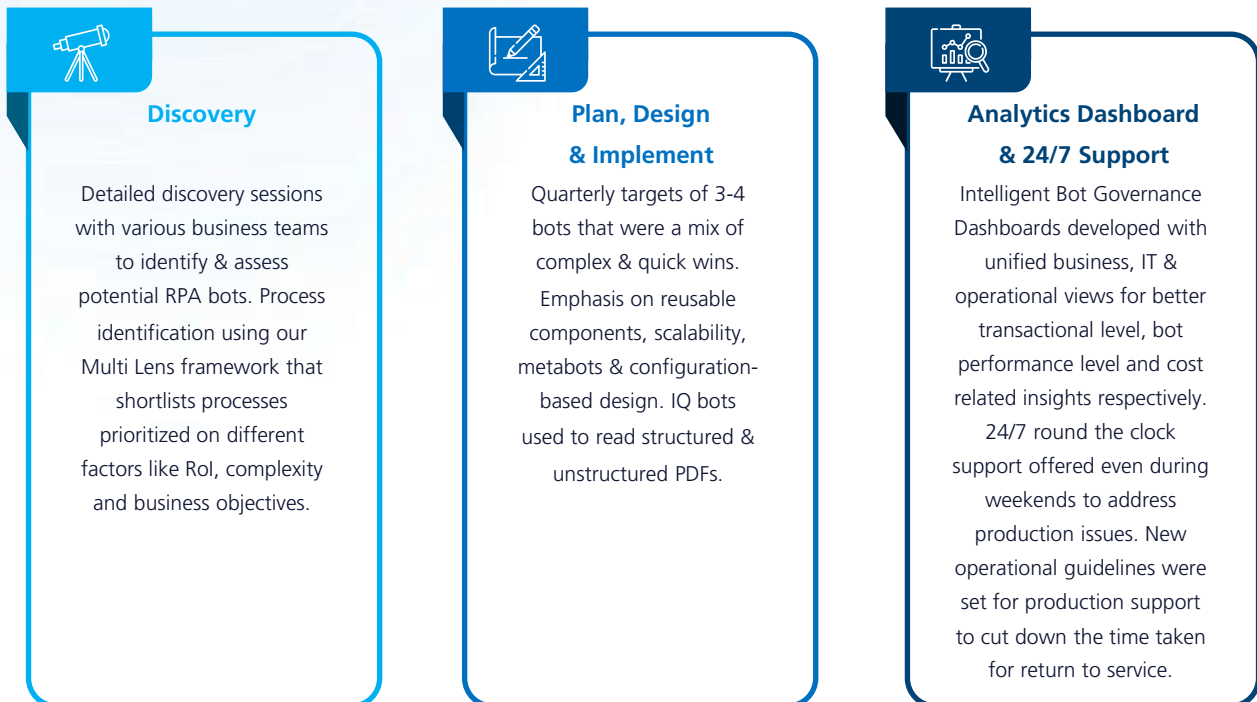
Discovery

Detailed discovery sessions with various business teams to identify & assess potential RPA bots. Process identification using our Multi Lens framework that shortlists processes prioritized on different factors like RoI, complexity and business objectives.

Plan, Design & Implement

Quarterly targets of 3-4 bots that were a mix of complex & quick wins. Emphasis on reusable components, scalability, metabots & configuration-based design. IQ bots used to read structured & unstructured PDFs.

Analytics Dashboard & 24/7 Support

Intelligent Bot Governance Dashboards developed with unified business, IT & operational views for better transactional level, bot performance level and cost related insights respectively. 24/7 round the clock support offered even during weekends to address production issues. New operational guidelines were set for production support to cut down the time taken for return to service.